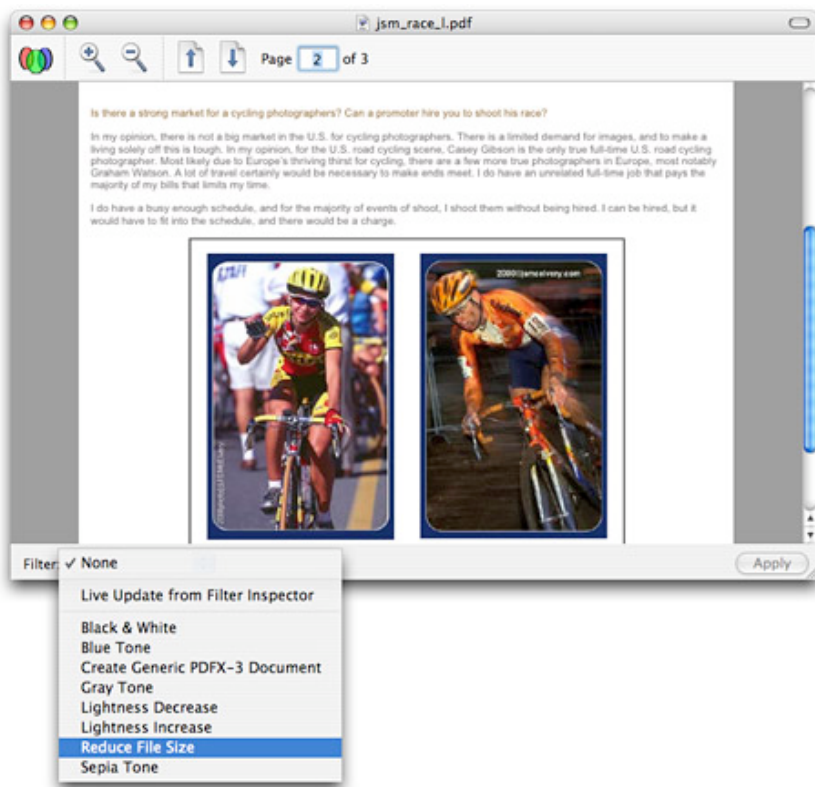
jsm_race_l.pdf

Page 2 of 3

Is there a strong market for a cycling photographers? Can a promoter hire you to shoot his race?

In my opinion, there is not a big market in the U.S. for cycling photographers. There is a limited demand for images, and to make a living solely off this is tough. In my opinion, for the U.S. road cycling scene, Casey Gibson is the only true full-time U.S. road cycling photographer. Most likely due to Europe's thriving thirst for cycling, there are a few more true photographers in Europe, most notably Graham Watson. A lot of travel certainly would be necessary to make ends meet. I do have an unrelated full-time job that pays the majority of my bills that limits my time.

I do have a busy enough schedule, and for the majority of events of shoot, I shoot them without being hired. I can be hired, but it would have to fit into the schedule, and there would be a charge.

2000©jamesilvery.com

Filter: ✓ None

Apply

Live Update from Filter Inspector

Black & White
Blue Tone
Create Generic PDFX-3 Document
Gray Tone
Lightness Decrease
Lightness Increase
Reduce File Size
Sepia Tone